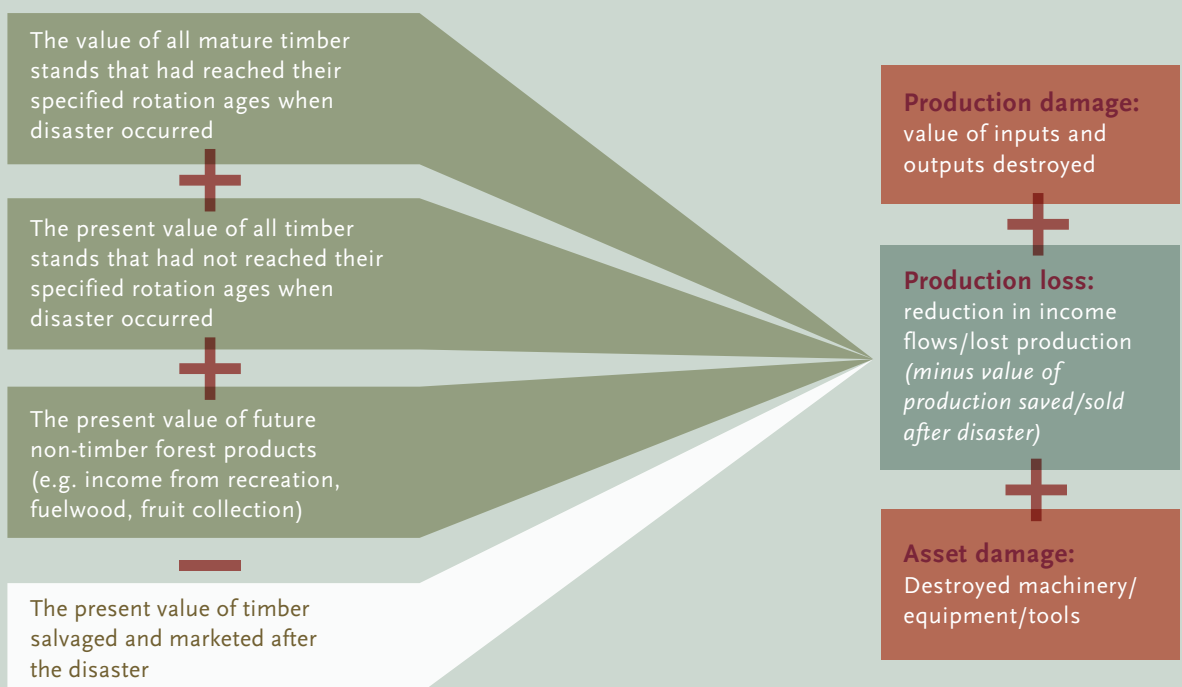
The value of all mature timber stands that had reached their specified rotation ages when disaster occurred

+

The present value of all timber stands that had not reached their specified rotation ages when disaster occurred

+

The present value of future non-timber forest products (e.g. income from recreation, fuelwood, fruit collection)

−

The present value of timber salvaged and marketed after the disaster

**Production damage:** value of inputs and outputs destroyed

+

**Production loss:** reduction in income flows/lost production *(minus value of production saved/sold after disaster)*

+

**Asset damage:** Destroyed machinery/ equipment/tools